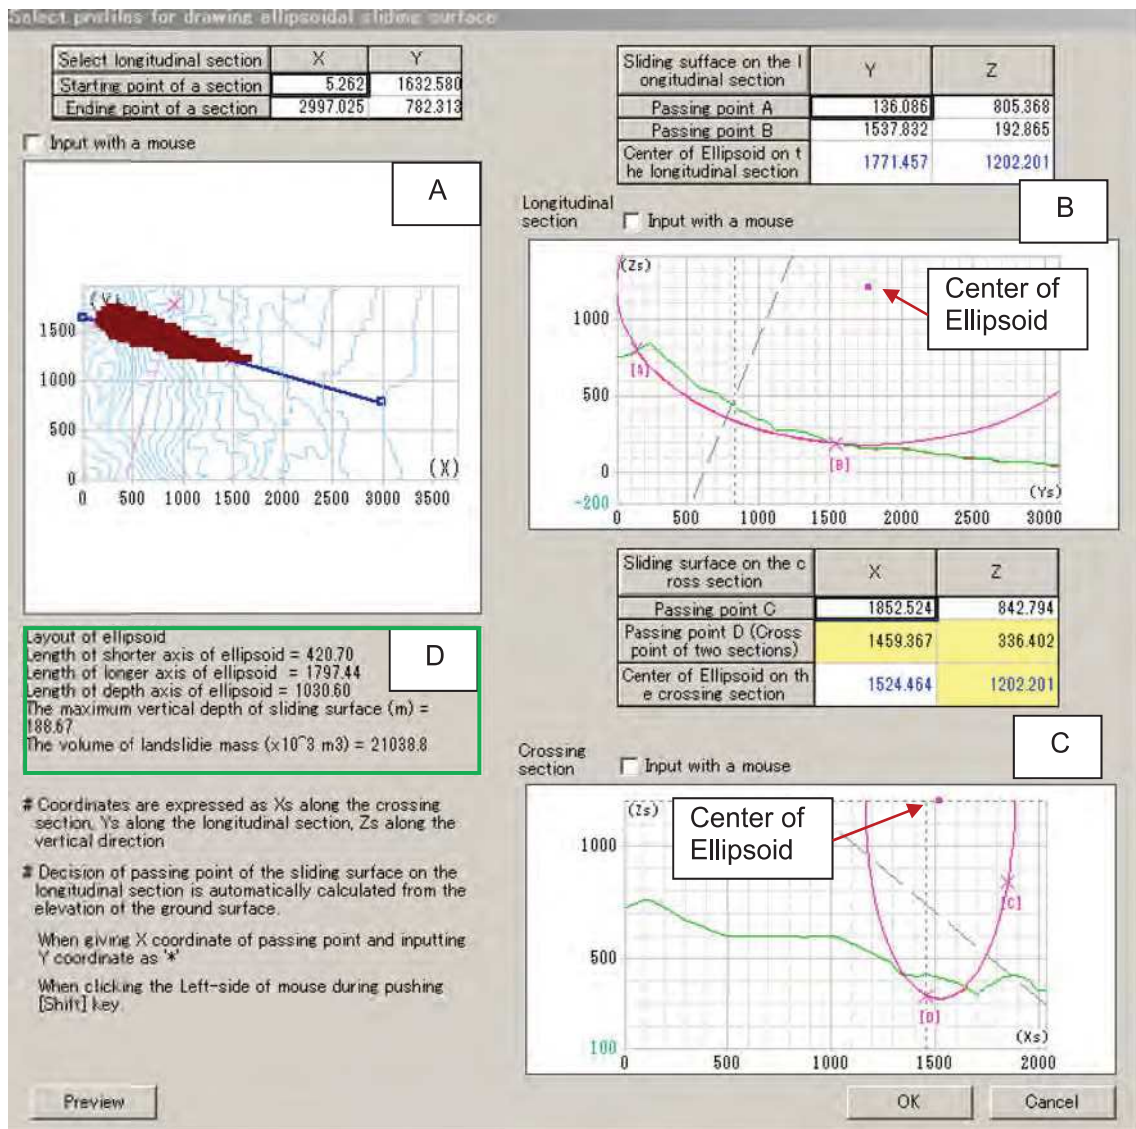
Select profiles for drawing ellipsoidal sliding surface

| Select longitudinal section | X | Y |
|---|---|---|
| Starting point of a section | 5.262 | 1632.580 |
| Ending point of a section | 2997.025 | 782.313 |

Input with a mouse

A

(Y)
1500
1000
500
0
0 500 1000 1500 2000 2500 3000 3500
(X)

| Sliding surface on the longitudinal section | Y | Z |
|---|---|---|
| Passing point A | 136.086 | 805.368 |
| Passing point B | 1537.832 | 192.865 |
| Center of Ellipsoid on the longitudinal section | 1771.457 | 1202.201 |

Longitudinal section
Input with a mouse

B

Center of Ellipsoid

(Zs)
1000
500
0
-200
[A]
[B]
0 500 1000 1500 2000 2500 3000
(Ys)

| Sliding surface on the cross section | X | Z |
|---|---|---|
| Passing point C | 1852.524 | 842.794 |
| Passing point D (Cross point of two sections) | 1459.367 | 336.402 |
| Center of Ellipsoid on the crossing section | 1524.464 | 1202.201 |

D

Layout of ellipsoid
Length of shorter axis of ellipsoid = 420.70
Length of longer axis of ellipsoid = 1797.44
Length of depth axis of ellipsoid = 1030.60
The maximum vertical depth of sliding surface (m) = 188.67
The volume of landslidie mass (x10^3 m3) = 21038.8

Crossing section
Input with a mouse

C

Center of Ellipsoid

(Zs)
1000
500
100
[C]
[D]
0 500 1000 1500 2000
(Xs)

# Coordinates are expressed as Xs along the crossing section, Ys along the longitudinal section, Zs along the vertical direction

# Decision of passing point of the sliding surface on the longitudinal section is automatically calculated from the elevation of the ground surface.

When giving X coordinate of passing point and inputting Y coordinate as '*'

When clicking the Left-side of mouse during pushing [Shift] key.

Preview

OK

Cancel